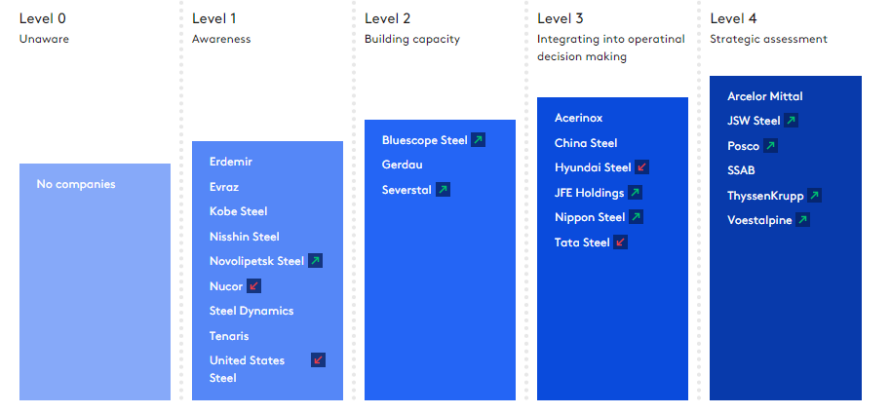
Level 0
Unaware

No companies

Level 1
Awareness

Erdemir
Evraz
Kobe Steel
Nisshin Steel
Novolipetsk Steel ↗
Nucor ↙
Steel Dynamics
Tenaris
United States Steel ↙

Level 2
Building capacity

Bluescope Steel ↗
Gerdau
Severstal ↗

Level 3
Integrating into operatinal decision making

Acerinox
China Steel
Hyundai Steel ↙
JFE Holdings ↗
Nippon Steel ↗
Tata Steel ↙

Level 4
Strategic assessment

Arcelor Mittal
JSW Steel ↗
Posco ↗
SSAB
ThyssenKrupp ↗
Voestalpine ↗